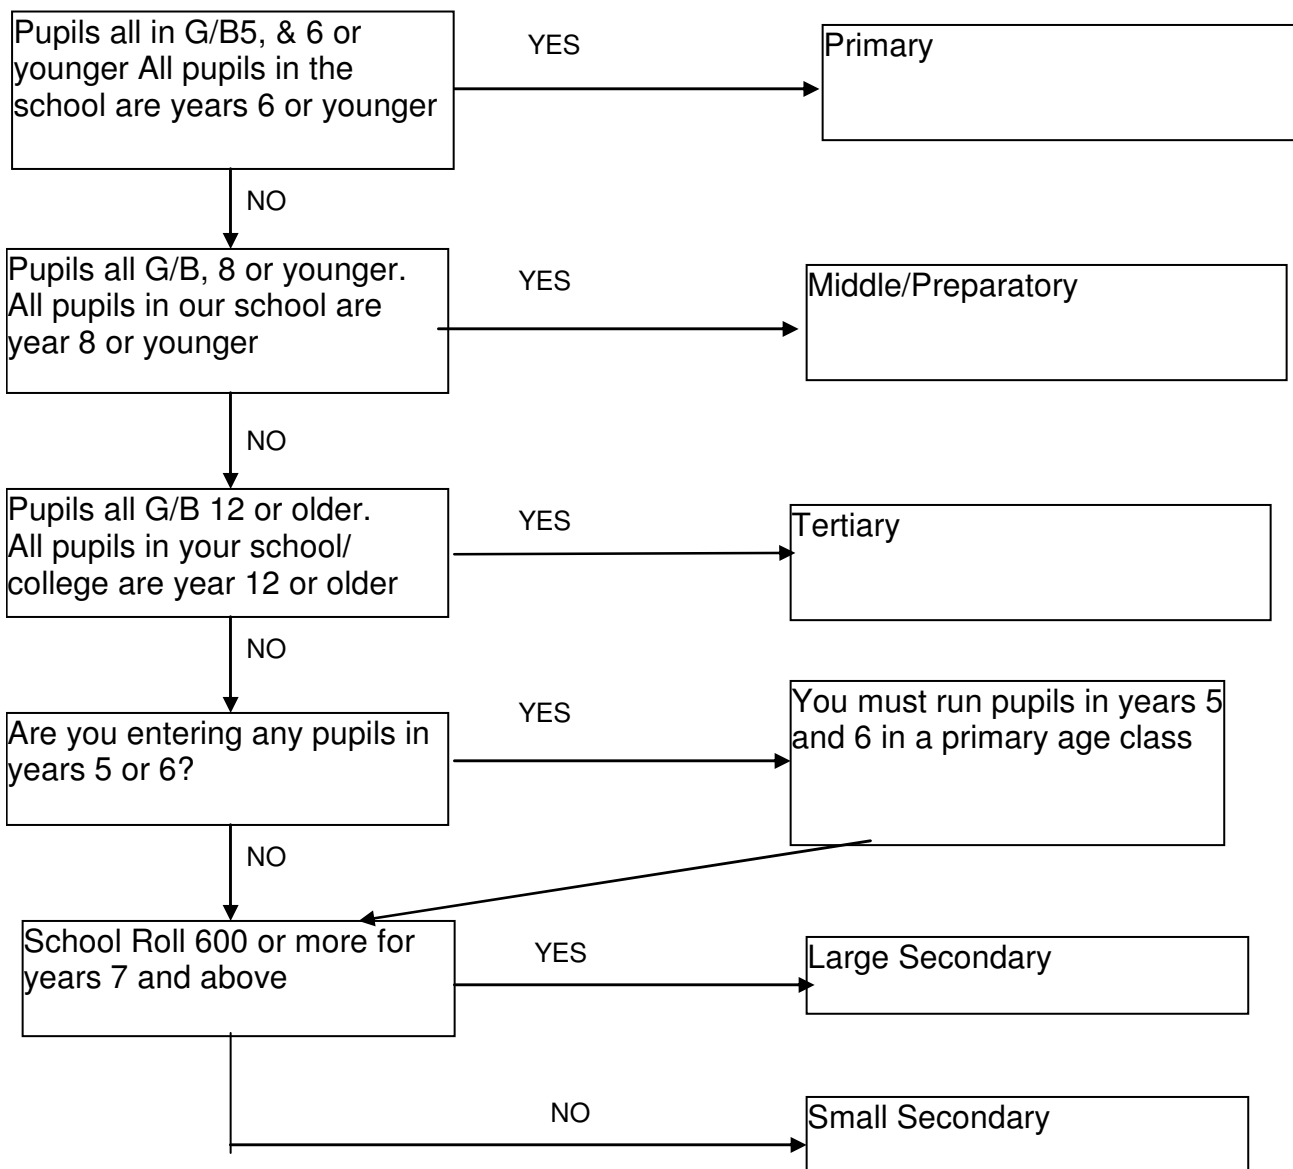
Pupils all in G/B5, & 6 or younger All pupils in the school are years 6 or younger

YES

Primary

NO

Pupils all G/B, 8 or younger. All pupils in our school are year 8 or younger

YES

Middle/Preparatory

NO

Pupils all G/B 12 or older. All pupils in your school/ college are year 12 or older

YES

Tertiary

NO

Are you entering any pupils in years 5 or 6?

YES

You must run pupils in years 5 and 6 in a primary age class

NO

School Roll 600 or more for years 7 and above

YES

Large Secondary

NO

Small Secondary